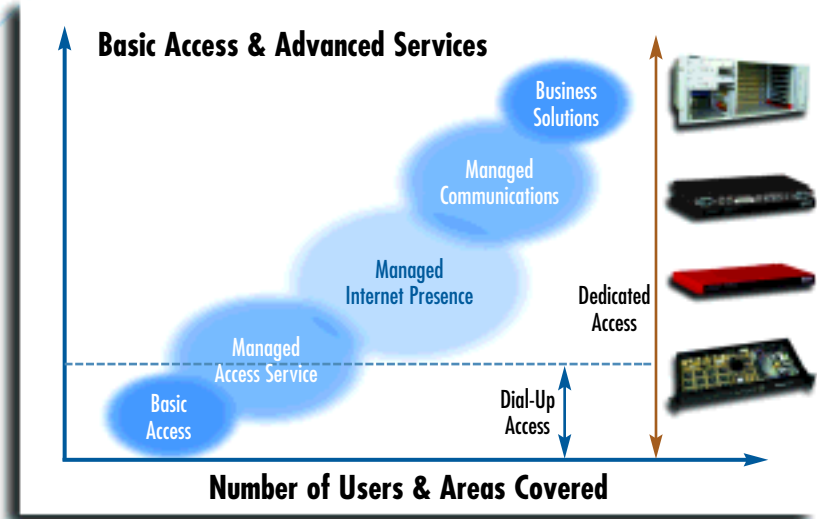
Basic Access & Advanced Services

Business Solutions

Managed Communications

Managed Internet Presence

Managed Access Service

Basic Access

Dedicated Access

Dial-Up Access

Number of Users & Areas Covered